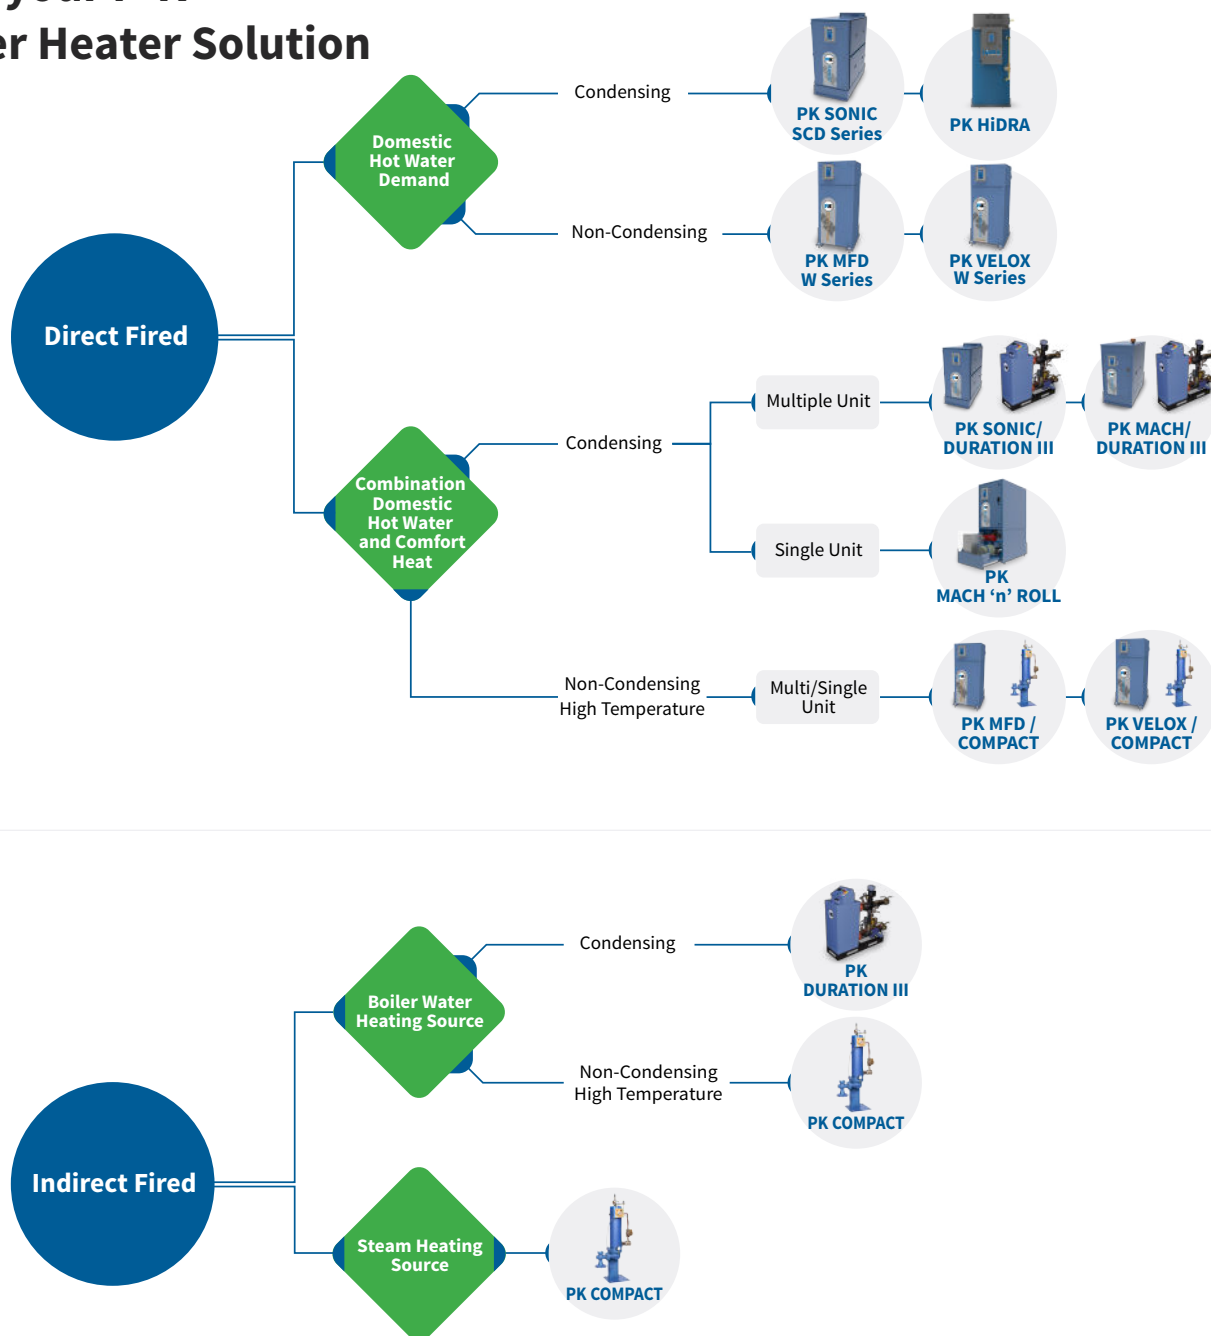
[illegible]
er Heater Solution

Direct Fired

Domestic Hot Water Demand

Condensing

PK SONIC SCD Series

PK HiDRA

Non-Condensing

PK MFD W Series

PK VELOX W Series

Combination Domestic Hot Water and Comfort Heat

Condensing

Multiple Unit

PK SONIC/ DURATION III

PK MACH/ DURATION III

Single Unit

PK MACH 'n' ROLL

Non-Condensing High Temperature

Multi/Single Unit

PK MFD / COMPACT

PK VELOX / COMPACT

Indirect Fired

Boiler Water Heating Source

Condensing

PK DURATION III

Non-Condensing High Temperature

PK COMPACT

Steam Heating Source

PK COMPACT